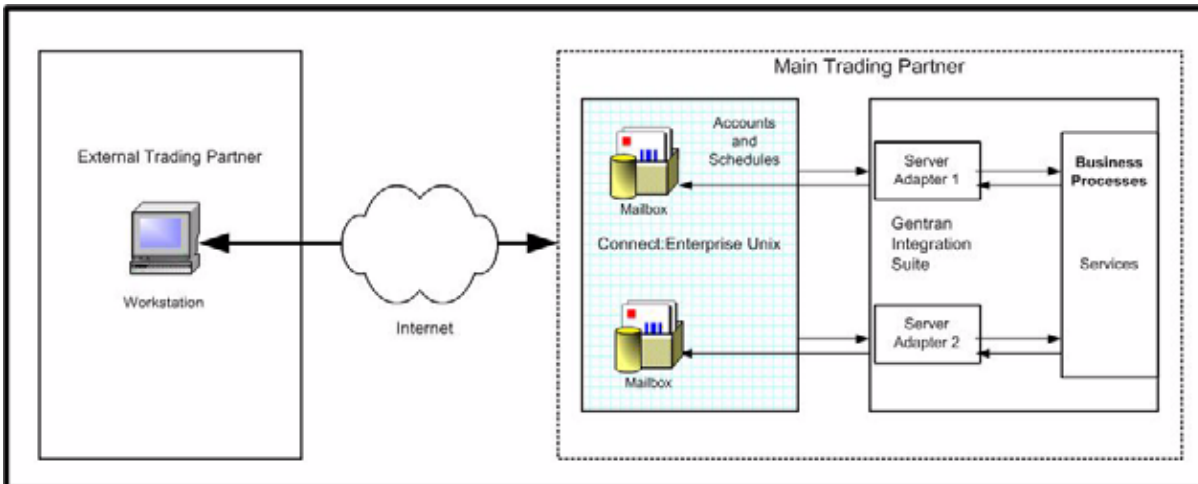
Main Trading Partner

External Trading Partner

Workstation

Internet

Accounts and Schedules

Mailbox

Connect:Enterprise Unix

Mailbox

Server Adapter 1

Gentran Integration Suite

Server Adapter 2

Business Processes

Services